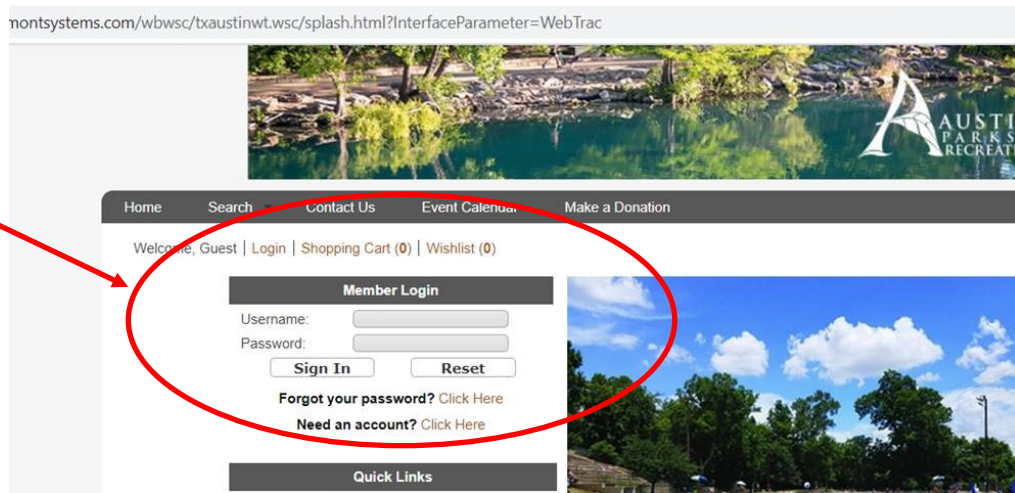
montsystems.com/wbwsc/txaustinwt.wsc/splash.html?InterfaceParameter=WebTrac

AUSTI PARKS RECREAT

Home Search Contact Us Event Calendar Make a Donation

Welcome, Guest | Login | Shopping Cart (0) | Wishlist (0)

Member Login

Username:

Password:

Sign In Reset

Forgot your password? Click Here

Need an account? Click Here

Quick Links